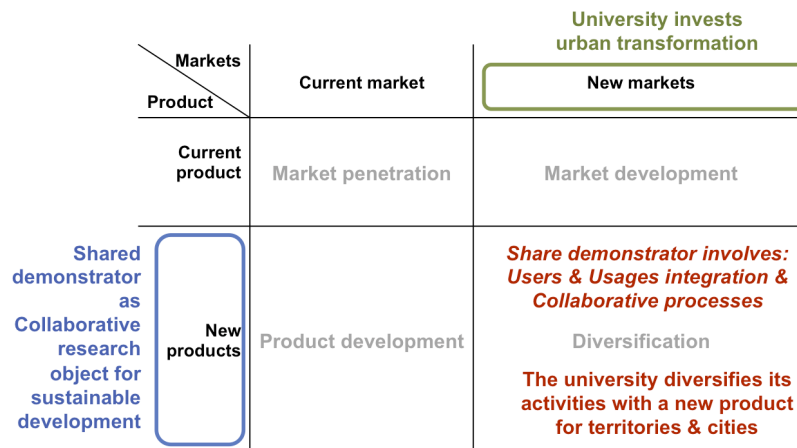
University invests urban transformation

| Markets / Product | Current market | New markets |
|---|---|---|
| Current product | Market penetration | Market development |
| New products | Product development | Share demonstrator involves: Users & Usages integration & Collaborative processes<br>Diversification<br>The university diversifies its activities with a new product for territories & cities |

Shared demonstrator as Collaborative research object for sustainable development